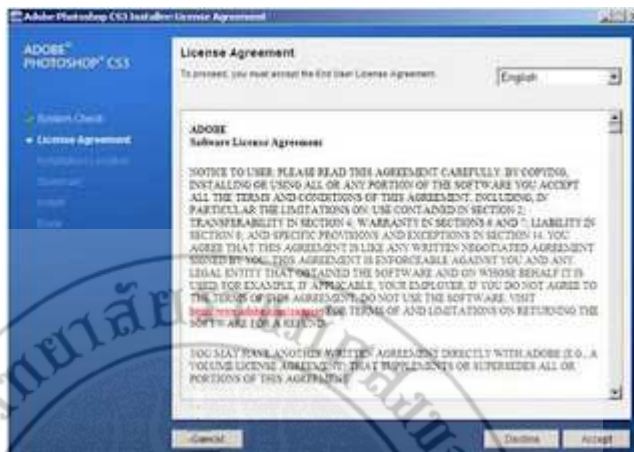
Adobe Photoshop CS3 Installer License Agreement

ADOBE® PHOTOSHOP® CS3

System Check
License Agreement
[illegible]
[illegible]
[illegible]
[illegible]

License Agreement

To proceed, you must accept the End User License Agreement.

English

ADOBE
Software License Agreement

NOTICE TO USER: PLEASE READ THIS AGREEMENT CAREFULLY. BY COPYING, INSTALLING OR USING ALL OR ANY PORTION OF THE SOFTWARE YOU ACCEPT ALL THE TERMS AND CONDITIONS OF THIS AGREEMENT, INCLUDING, IN PARTICULAR THE LIMITATIONS ON: USE CONTAINED IN SECTION 2; TRANSFERABILITY IN SECTION 4; WARRANTY IN SECTIONS 6 AND 7; LIABILITY IN SECTION 8; AND SPECIFIC PROVISIONS AND EXCEPTIONS IN SECTION 14. YOU AGREE THAT THIS AGREEMENT IS LIKE ANY WRITTEN NEGOTIATED AGREEMENT SIGNED BY YOU. THIS AGREEMENT IS ENFORCEABLE AGAINST YOU AND ANY LEGAL ENTITY THAT OBTAINED THE SOFTWARE AND ON WHOSE BEHALF IT IS USED: FOR EXAMPLE, IF APPLICABLE, YOUR EMPLOYER. IF YOU DO NOT AGREE TO THE TERMS OF THIS AGREEMENT, DO NOT USE THE SOFTWARE. VISIT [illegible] FOR TERMS OF AND LIMITATIONS ON RETURNING THE SOFTWARE FOR A REFUND.

YOU MAY HAVE ANOTHER WRITTEN AGREEMENT DIRECTLY WITH ADOBE (E.G., A VOLUME LICENSE AGREEMENT) THAT SUPPLEMENTS OR SUPERSEDES ALL OR PORTIONS OF THIS AGREEMENT.

Cancel
Decline
Accept